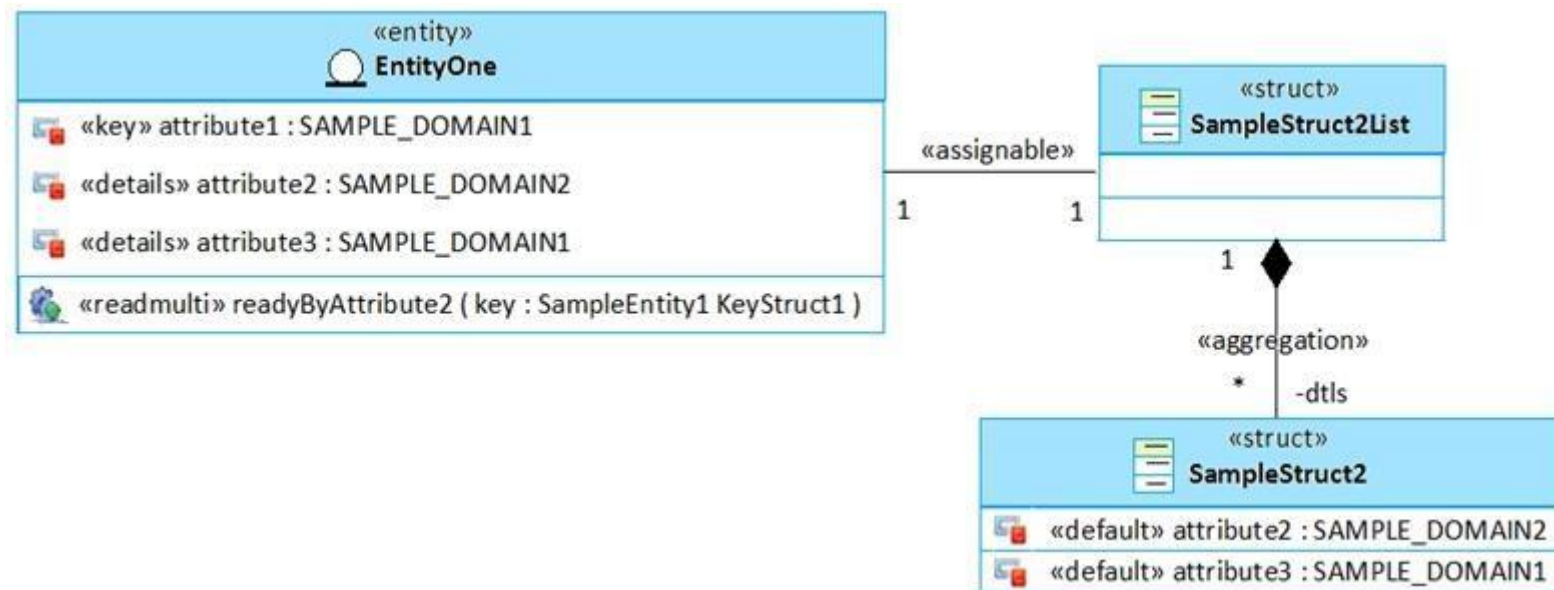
«entity»
EntityOne

«key» attribute1 : SAMPLE_DOMAIN1
«details» attribute2 : SAMPLE_DOMAIN2
«details» attribute3 : SAMPLE_DOMAIN1
«readmulti» readyByAttribute2 ( key : SampleEntity1 KeyStruct1 )

«assignable»
1
1

«struct»
SampleStruct2List

1
«aggregation»
*
-dtls

«struct»
SampleStruct2

«default» attribute2 : SAMPLE_DOMAIN2
«default» attribute3 : SAMPLE_DOMAIN1